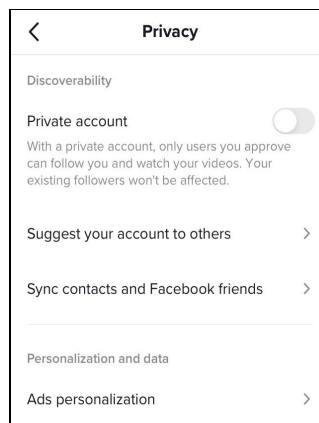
Privacy

Discoverability

Private account

With a private account, only users you approve can follow you and watch your videos. Your existing followers won't be affected.

Suggest your account to others

Sync contacts and Facebook friends

Personalization and data

Ads personalization